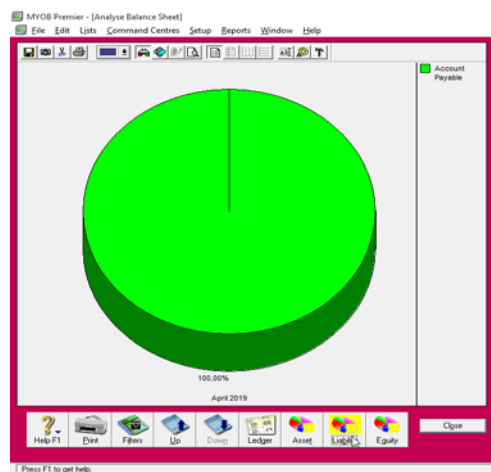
MYOB Premier - [Analyse Balance Sheet]
File Edit Lists Command Centres Setup Reports Window Help

Account Payable

100,00%

April 2019

Help F1 Print Filters Up Down Ledger Asset Liabil Equity

Close

Press F1 to get help.